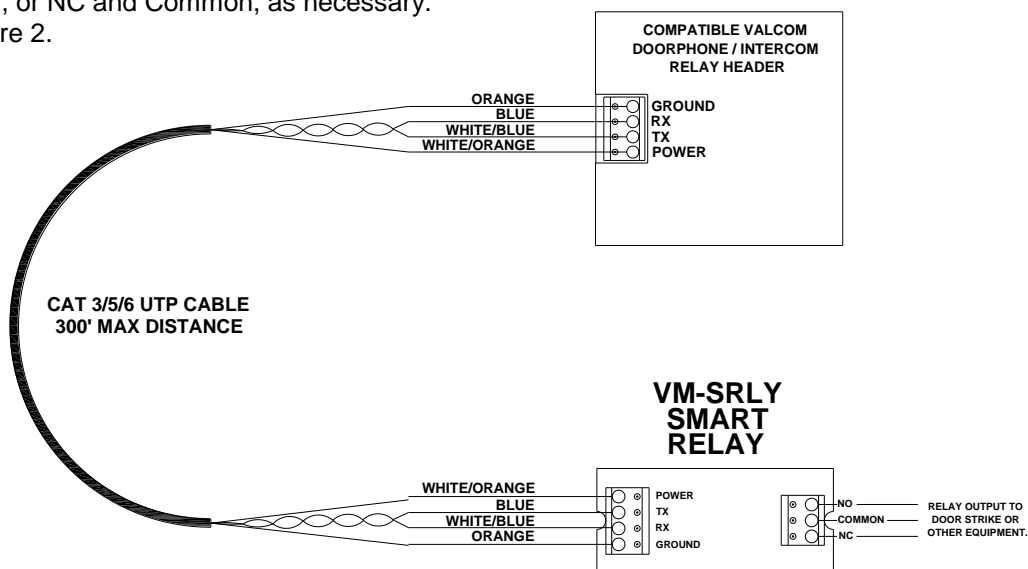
, or NC and Common, as necessary.
re 2.

COMPATIBLE VALCOM DOORPHONE / INTERCOM RELAY HEADER

ORANGE
BLUE
WHITE/BLUE
WHITE/ORANGE

GROUND
RX
TX
POWER

CAT 3/5/6 UTP CABLE
300' MAX DISTANCE

VM-SRLY
SMART
RELAY

WHITE/ORANGE
BLUE
WHITE/BLUE
ORANGE

POWER
TX
RX
GROUND

NO
COMMON
NC

RELAY OUTPUT TO
DOOR STRIKE OR
OTHER EQUIPMENT.